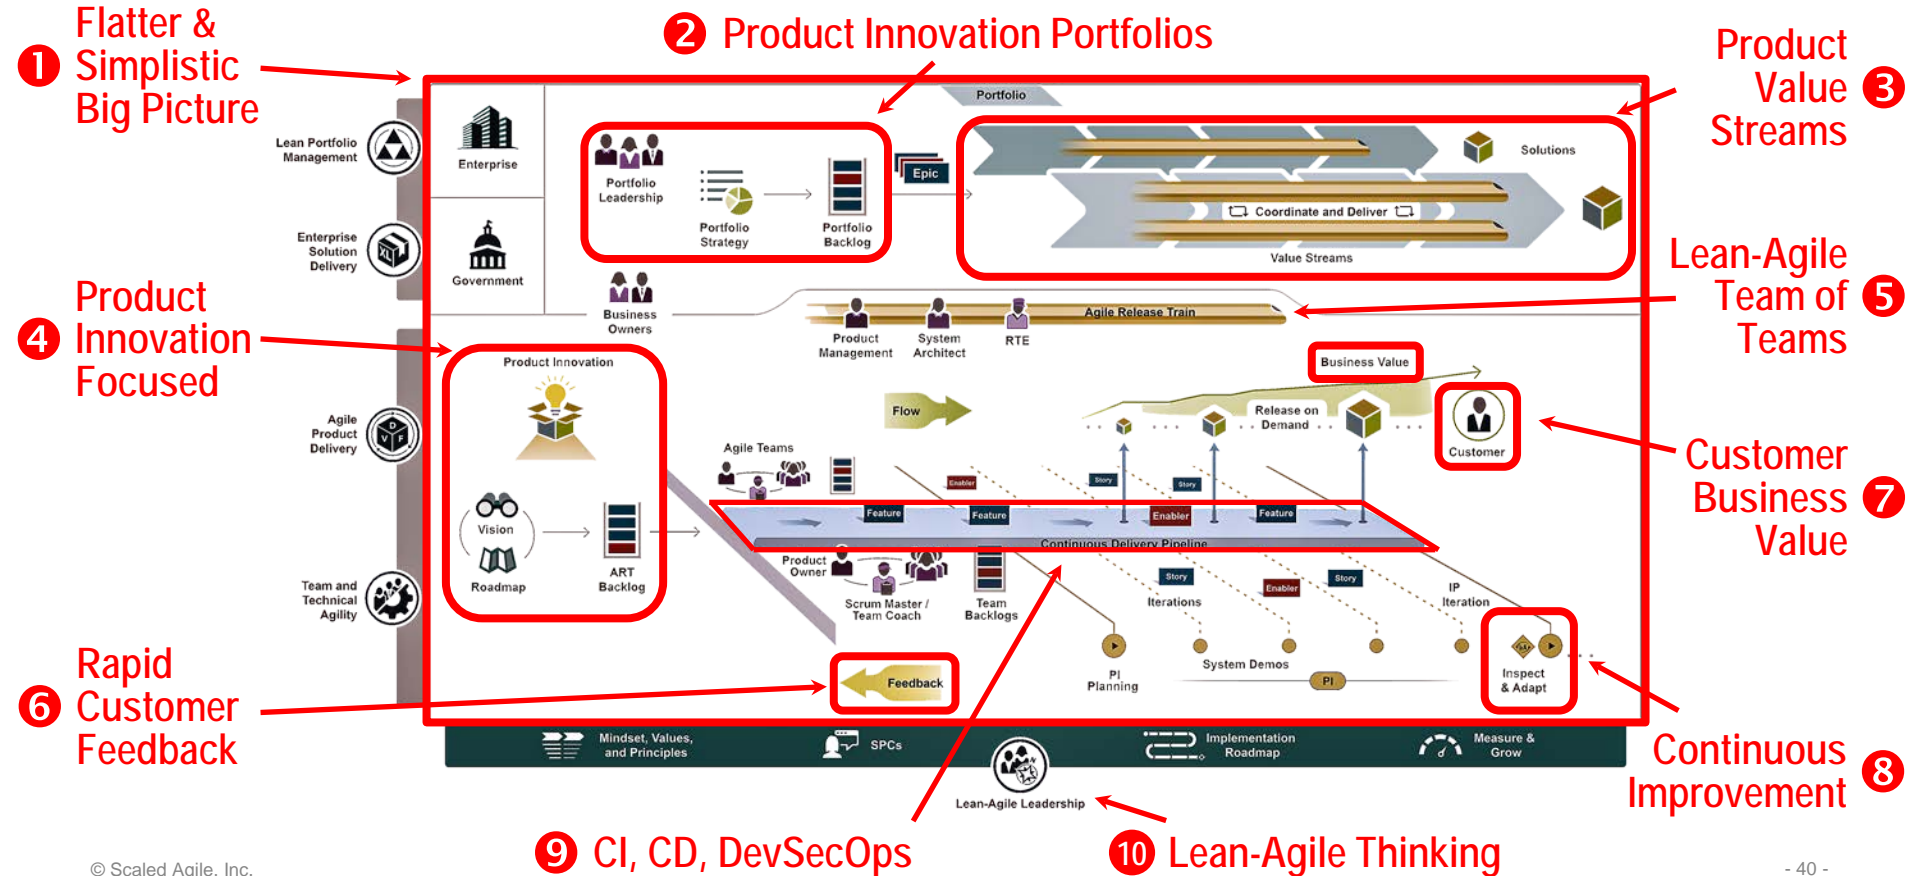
❶ Flatter & Simplistic Big Picture

❷ Product Innovation Portfolios

Product Value Streams ❸

❹ Product Innovation Focused

Lean-Agile Team of Teams ❺

❻ Rapid Customer Feedback

Customer Business Value ❼

Continuous Improvement ❽

❾ CI, CD, DevSecOps

❿ Lean-Agile Thinking

Lean Portfolio Management

Enterprise Solution Delivery

Agile Product Delivery

Team and Technical Agility

Enterprise

Government

Portfolio

Portfolio Leadership

Portfolio Strategy

Portfolio Backlog

Epic

Solutions

Coordinate and Deliver

Value Streams

Business Owners

Agile Release Train

Product Management

System Architect

RTE

Product Innovation

Business Value

Flow

Release on Demand

Customer

Agile Teams

Enabler

Story

Feature

Continuous Delivery Pipeline

Vision

Roadmap

ART Backlog

Product Owner

Scrum Master / Team Coach

Team Backlogs

Iterations

IP Iteration

PI Planning

System Demos

PI

Inspect & Adapt

Feedback

Mindset, Values, and Principles

SPCs

Implementation Roadmap

Measure & Grow

Lean-Agile Leadership

© Scaled Agile, Inc.

- 40 -